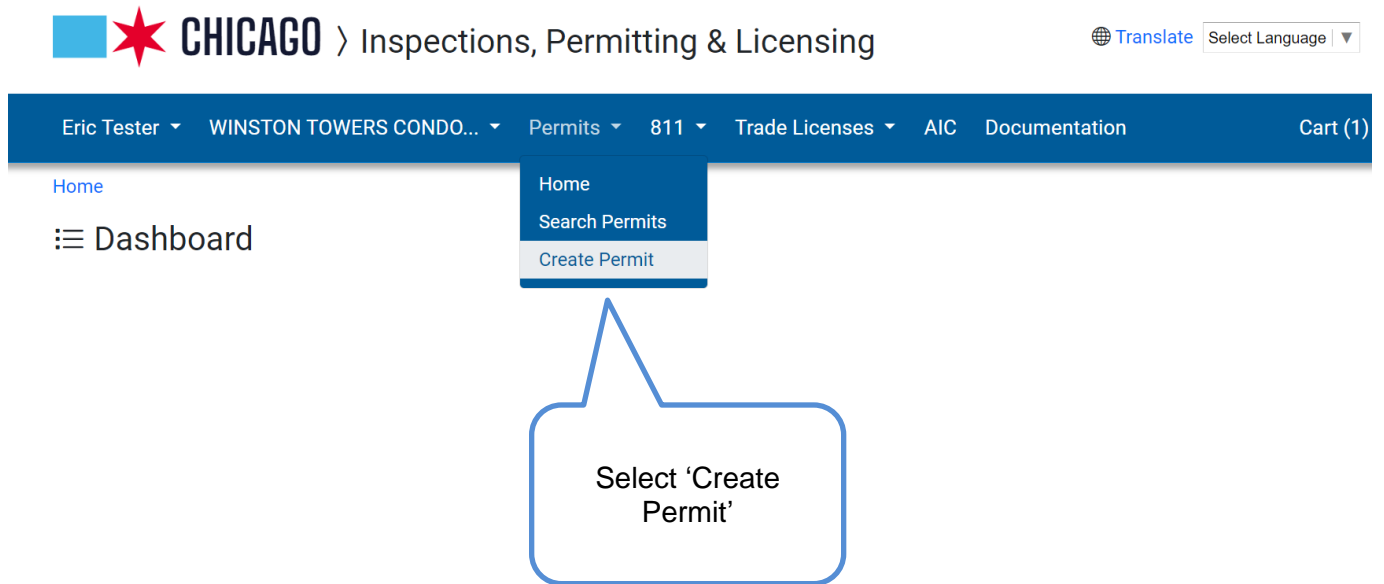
CHICAGO 〉 Inspections, Permitting & Licensing

Translate Select Language ▼

Eric Tester ▾ WINSTON TOWERS CONDO... ▾ Permits ▾ 811 ▾ Trade Licenses ▾ AIC Documentation Cart (1)

Home

Search Permits

Create Permit

Home

Dashboard

Select 'Create Permit'